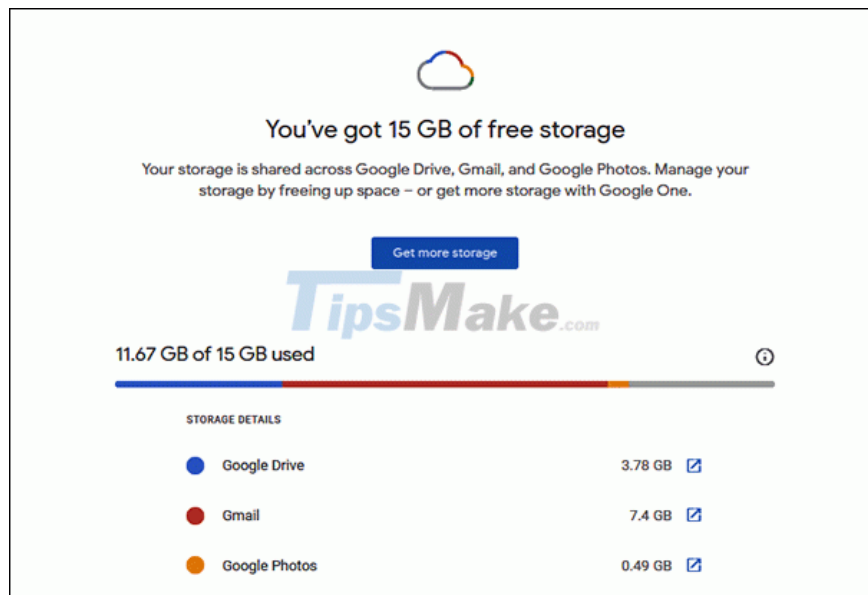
You've got 15 GB of free storage

Your storage is shared across Google Drive, Gmail, and Google Photos. Manage your storage by freeing up space – or get more storage with Google One.

Get more storage

TipsMake.com

11.67 GB of 15 GB used

STORAGE DETAILS

| | |
|---|---|
| Google Drive | 3.78 GB |
| Gmail | 7.4 GB |
| Google Photos | 0.49 GB |